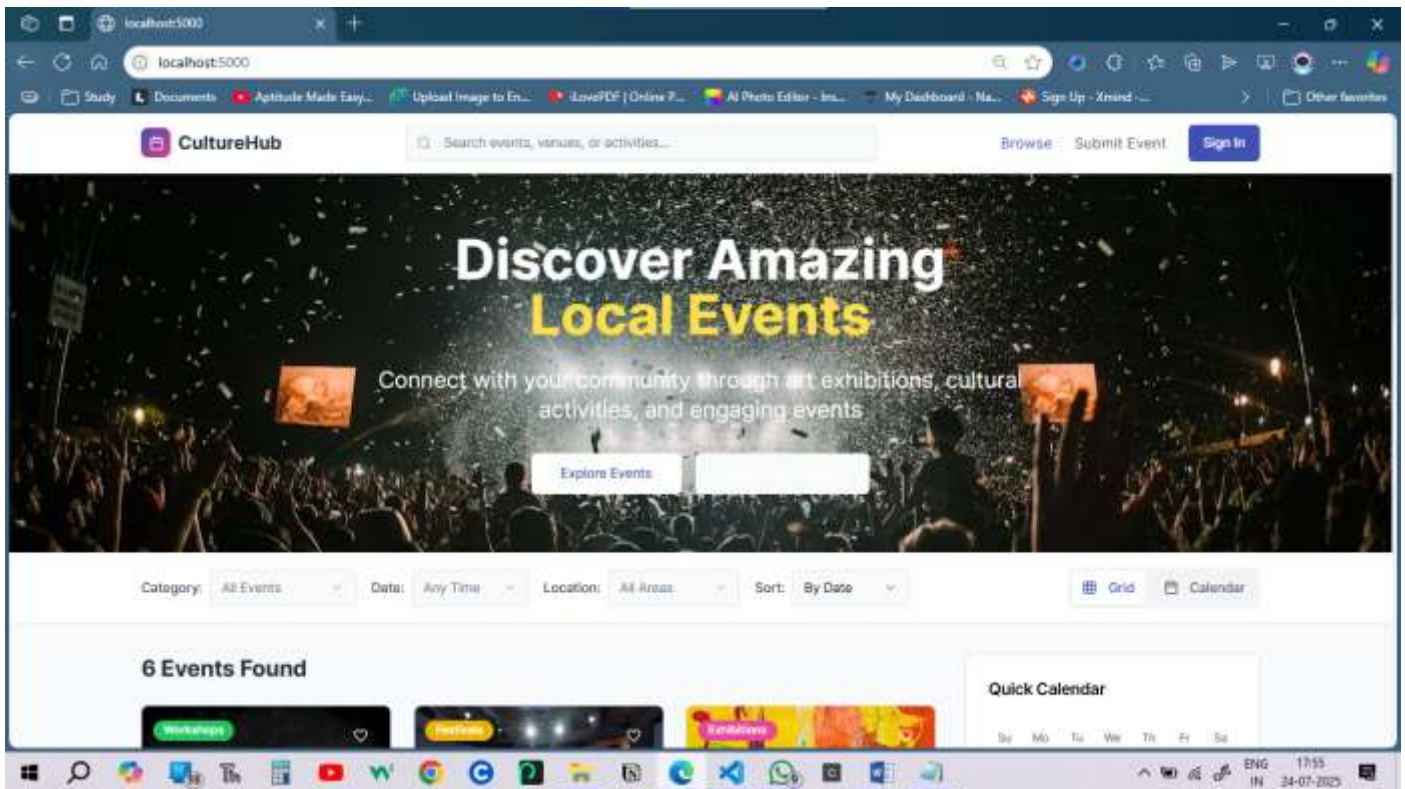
localhost:5000

localhost:5000

Study Documents Aptitude Made Easy... Upload Image to En... iLovePDF | Online P... AI Photo Editor - Ins... My Dashboard - Na... Sign Up - Xmind -... Other favorites

CultureHub

Search events, venues, or activities...

Browse Submit Event Sign In

Discover Amazing
Local Events

Connect with your community through art exhibitions, cultural activities, and engaging events

Explore Events

Category: All Events Date: Any Time Location: All Areas Sort: By Date

Grid Calendar

6 Events Found

Workshops Festivals Exhibitions

Quick Calendar

Su Mo Tu We Th Fr Sa

ENG IN 17:55 24-07-2025